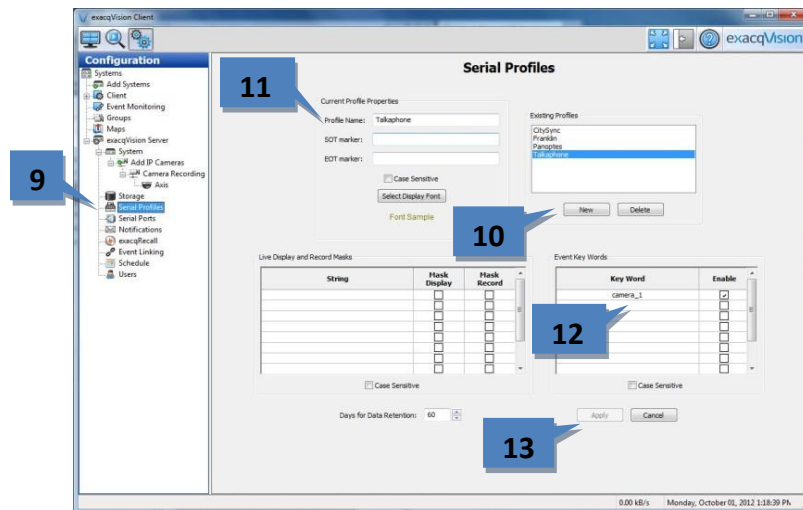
exacqVision Client

exacqVision

Configuration

Systems
Add Systems
Client
Event Monitoring
Groups
Maps
exacqVision Server
System
Add IP Cameras
Camera Recording
Axis
Storage
Serial Profiles
Serial Ports
Notifications
exacqRecall
Event Linking
Schedule
Users

9

Serial Profiles

11

Current Profile Properties

Profile Name: Talkaphone

SOT marker:

EOT marker:

Case Sensitive

Select Display Font

Font Sample

Existing Profiles

CitySync
Franklin
Panoptes
Talkaphone

New Delete

10

Live Display and Record Masks

| String | Mask Display | Mask Record |
|---|---|---|
| | | |

Case Sensitive

Event Key Words

| Key Word | Enable |
|---|---|
| camera_1 | ✓ |

12

Case Sensitive

Days for Data Retention: 60

Apply Cancel

13

0.00 kB/s Monday, October 01, 2012 1:18:39 PM